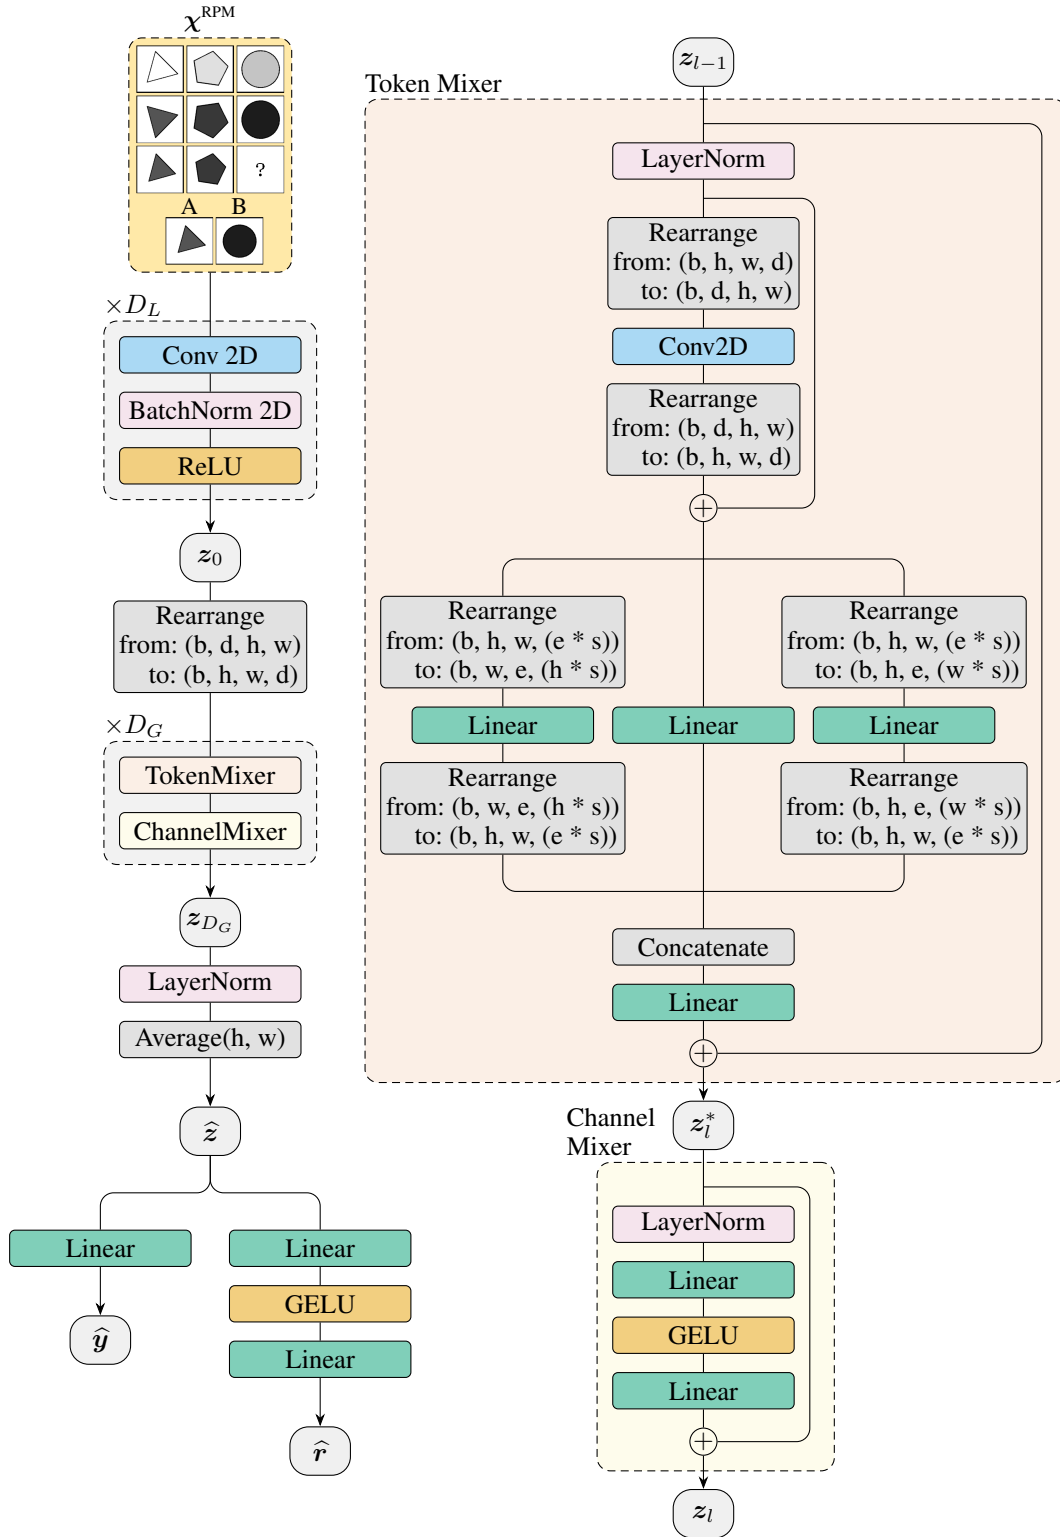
$\mathcal{X}^{\text{RPM}}$

?

A B

$\times D_L$

Conv 2D

BatchNorm 2D

ReLU

$z_0$

Rearrange
from: (b, d, h, w)
to: (b, h, w, d)

$\times D_G$

TokenMixer

ChannelMixer

$z_{D_G}$

LayerNorm

Average(h, w)

$\hat{z}$

Linear

$\hat{y}$

Linear

GELU

Linear

$\hat{r}$

$z_{l-1}$

Token Mixer

LayerNorm

Rearrange
from: (b, h, w, d)
to: (b, d, h, w)

Conv2D

Rearrange
from: (b, d, h, w)
to: (b, h, w, d)

Rearrange
from: (b, h, w, (e * s))
to: (b, w, e, (h * s))

Rearrange
from: (b, h, w, (e * s))
to: (b, h, e, (w * s))

Linear

Linear

Linear

Rearrange
from: (b, w, e, (h * s))
to: (b, h, w, (e * s))

Rearrange
from: (b, h, e, (w * s))
to: (b, h, w, (e * s))

Concatenate

Linear

Channel
Mixer

$z_l^*$

LayerNorm

Linear

GELU

Linear

$z_l$